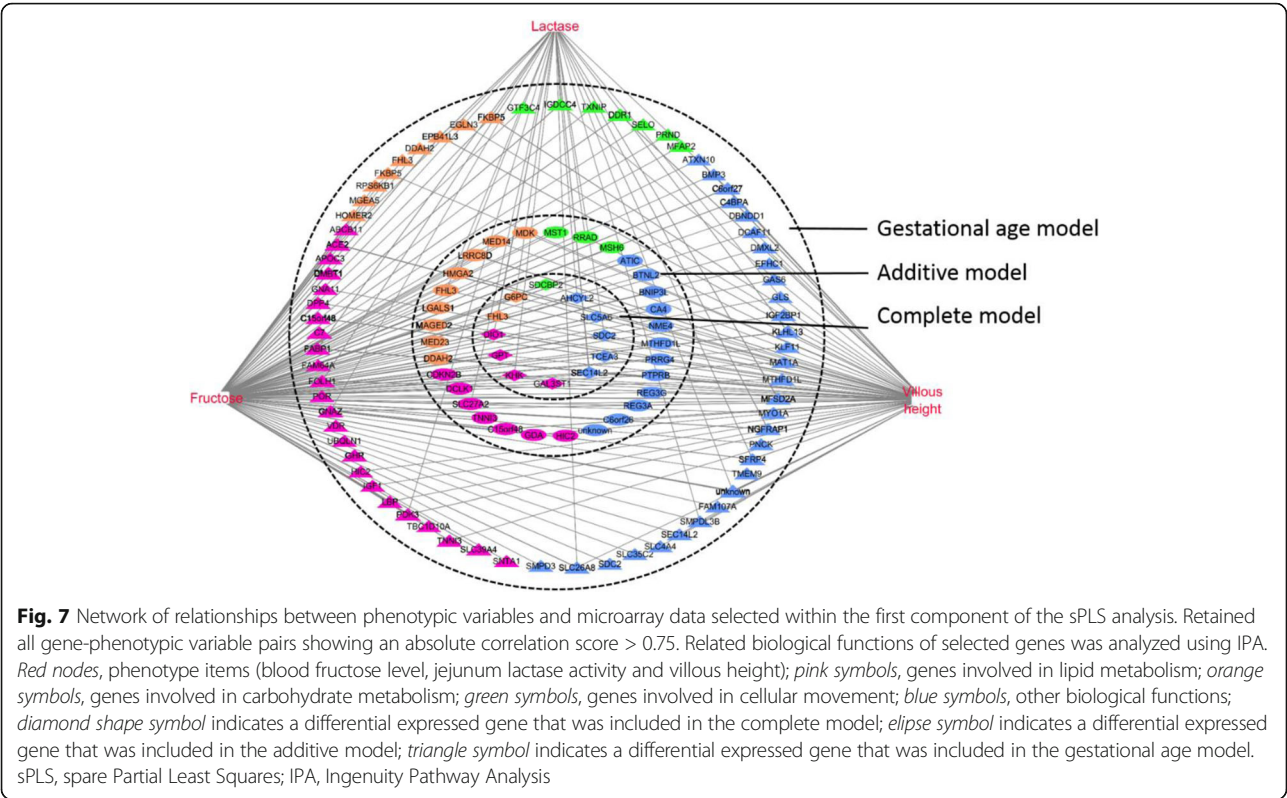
Lactase

GTF3C4 IGDCC4 TXNIP DDR1 SELO PRND MFAP2 ATXN10 BMP3 C6orf27 C4BPA DBNDD1 DCAF11 DMXL2 EFHC1 GAS6 GLS IGF2BP1 KLHL13 KLF11 MAT1A MTHFD1L MFSD2A MYO1A NGFRAP1 PNCK SFRP4 TMEM9 unknown FAM107A SMPDL3B SEC14L2 SLC4A4 SLC35C2 SDC2 SLC26A8 SMPD3

FKBP5 EGLN3 EPB41L3 DDAH2 FHL3 FKBP5 RPS6KB1 MGEA5 HOMER2 ABCB11 ACE2 APOC3 DMGT1 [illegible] DPP4 C15orf48 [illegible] FABP1 FAM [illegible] FOLH1 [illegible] GNAZ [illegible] UBQLN1 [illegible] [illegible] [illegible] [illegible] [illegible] TBC1D10A TNNI3 SLC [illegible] A4 SMTA1

MDK MST1 RRAD MED14 MSH6 LRRC8D ATIC HMGA2 BTNL2 FHL3 BNIP3L LGALS1 CA4 MAGED2 NME4 MED23 MTHFD1L DDAH2 PRRG4 CDKN2B PTPRB DCLK1 REG3G SLC27A2 REG3A TNNI3 C6orf26 C11orf48 GDA PIK2 unknown

SDCBP2 G6PC AHCYL2 FHL3 SLC5A6 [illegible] SDC2 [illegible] TCEA3 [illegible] SEC14L2 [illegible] GAL3ST1

Fructose

Villous height

Gestational age model

Additive model

Complete model

**Fig. 7** Network of relationships between phenotypic variables and microarray data selected within the first component of the sPLS analysis. Retained all gene-phenotypic variable pairs showing an absolute correlation score > 0.75. Related biological functions of selected genes was analyzed using IPA. *Red nodes*, phenotype items (blood fructose level, jejunum lactase activity and villous height); *pink symbols*, genes involved in lipid metabolism; *orange symbols*, genes involved in carbohydrate metabolism; *green symbols*, genes involved in cellular movement; *blue symbols*, other biological functions; *diamond shape symbol* indicates a differential expressed gene that was included in the complete model; *elipse symbol* indicates a differential expressed gene that was included in the additive model; *triangle symbol* indicates a differential expressed gene that was included in the gestational age model. sPLS, spare Partial Least Squares; IPA, Ingenuity Pathway Analysis